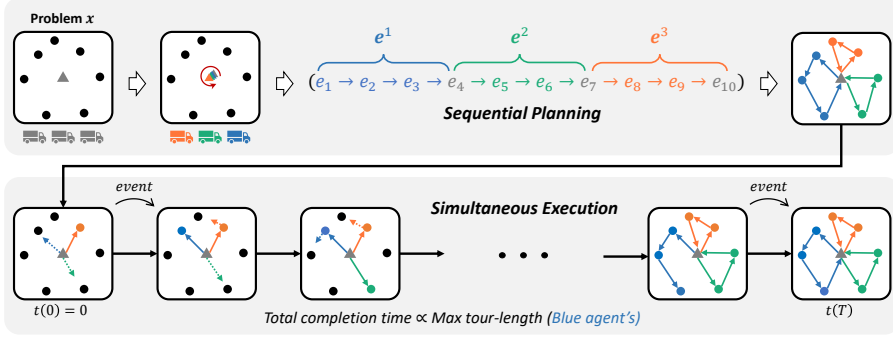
Problem $x$

$e^1$ $e^2$ $e^3$

$(e_1 \rightarrow e_2 \rightarrow e_3 \rightarrow e_4 \rightarrow e_5 \rightarrow e_6 \rightarrow e_7 \rightarrow e_8 \rightarrow e_9 \rightarrow e_{10})$

Sequential Planning

event

Simultaneous Execution

event

$t(0) = 0$

$t(T)$

Total completion time ∝ Max tour-length (Blue agent's)